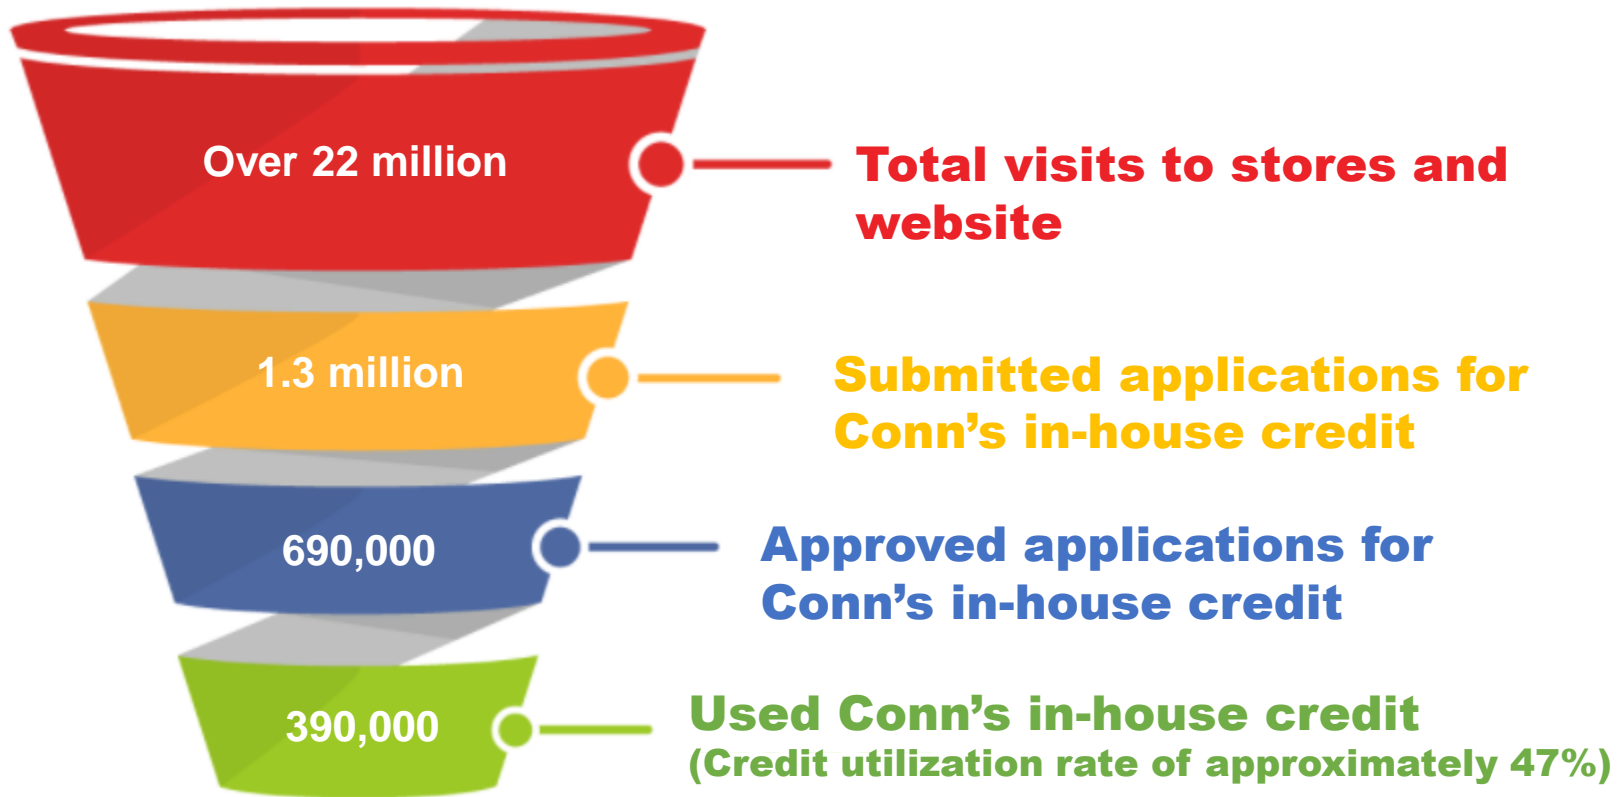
Over 22 million

Total visits to stores and website

1.3 million

Submitted applications for Conn’s in-house credit

690,000

Approved applications for Conn’s in-house credit

390,000

Used Conn’s in-house credit
(Credit utilization rate of approximately 47%)